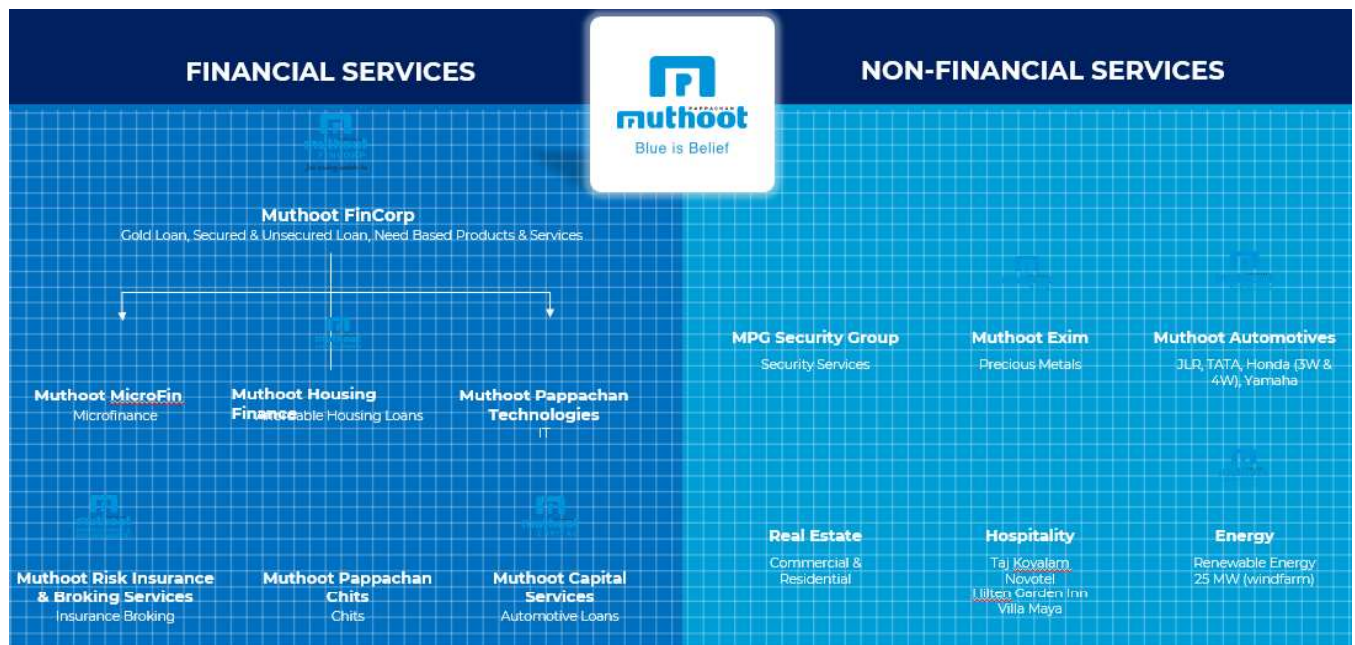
FINANCIAL SERVICES

PAPPACHAN muthoot
Blue is Belief

NON-FINANCIAL SERVICES

Muthoot FinCorp
Gold Loan, Secured & Unsecured Loan, Need Based Products & Services

Muthoot MicroFin
Microfinance

Muthoot Housing Finance
Affordable Housing Loans

Muthoot Pappachan Technologies
IT

Muthoot Risk Insurance & Broking Services
Insurance Broking

Muthoot Pappachan Chits
Chits

Muthoot Capital Services
Automotive Loans

MPG Security Group
Security Services

Muthoot Exim
Precious Metals

Muthoot Automotives
JLR, TATA, Honda (3W & 4W), Yamaha

Real Estate
Commercial & Residential

Hospitality
Taj Kovalam
Novotel
Hilton Garden Inn
Villa Maya

Energy
Renewable Energy
25 MW (windfarm)